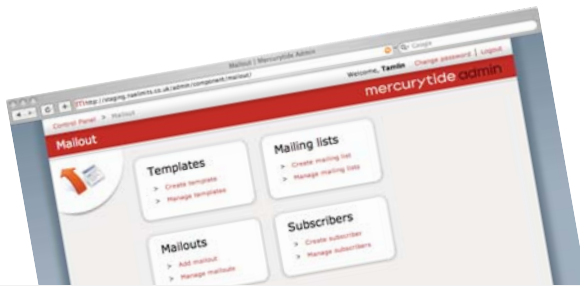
Mailout | Mercurytide Admin

http://staging.nastimts.co.uk/admin/component/mailout/

Google

Welcome, Tamin | Change password | Logout

mercurytide admin

Control Panel > Mailout

Mailout

Templates

> Create template

> Manage templates

Mailing lists

> Create mailing list

> Manage mailing lists

Mailouts

> Add mailout

> Manage mailouts

Subscribers

> Create subscriber

> Manage subscribers